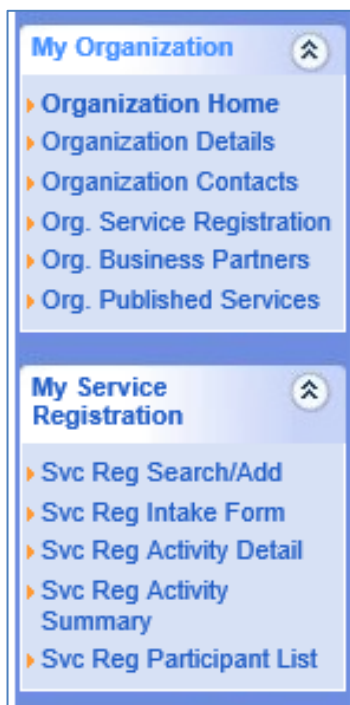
My Organization

Organization Home
Organization Details
Organization Contacts
Org. Service Registration
Org. Business Partners
Org. Published Services

My Service Registration

Svc Reg Search/Add
Svc Reg Intake Form
Svc Reg Activity Detail
Svc Reg Activity Summary
Svc Reg Participant List